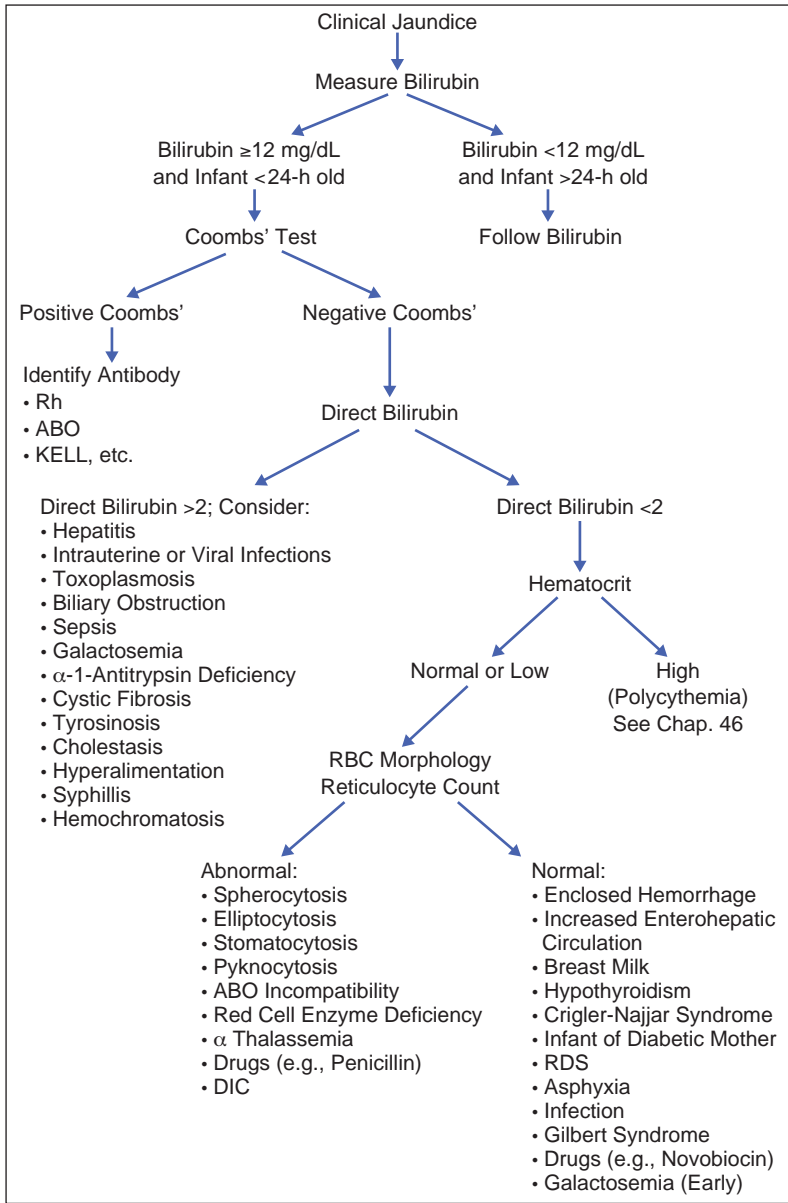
Clinical Jaundice

Measure Bilirubin

Bilirubin ≥12 mg/dL and Infant <24-h old

Bilirubin <12 mg/dL and Infant >24-h old

Coombs' Test

Follow Bilirubin

Positive Coombs'

Negative Coombs'

Identify Antibody
• Rh
• ABO
• KELL, etc.

Direct Bilirubin

Direct Bilirubin >2; Consider:
• Hepatitis
• Intrauterine or Viral Infections
• Toxoplasmosis
• Biliary Obstruction
• Sepsis
• Galactosemia
• $\alpha$-1-Antitrypsin Deficiency
• Cystic Fibrosis
• Tyrosinosis
• Cholestasis
• Hyperalimentation
• Syphillis
• Hemochromatosis

Direct Bilirubin <2

Hematocrit

Normal or Low

High (Polycythemia) See Chap. 46

RBC Morphology Reticulocyte Count

Abnormal:
• Spherocytosis
• Elliptocytosis
• Stomatocytosis
• Pyknocytosis
• ABO Incompatibility
• Red Cell Enzyme Deficiency
• $\alpha$ Thalassemia
• Drugs (e.g., Penicillin)
• DIC

Normal:
• Enclosed Hemorrhage
• Increased Enterohepatic Circulation
• Breast Milk
• Hypothyroidism
• Crigler-Najjar Syndrome
• Infant of Diabetic Mother
• RDS
• Asphyxia
• Infection
• Gilbert Syndrome
• Drugs (e.g., Novobiocin)
• Galactosemia (Early)